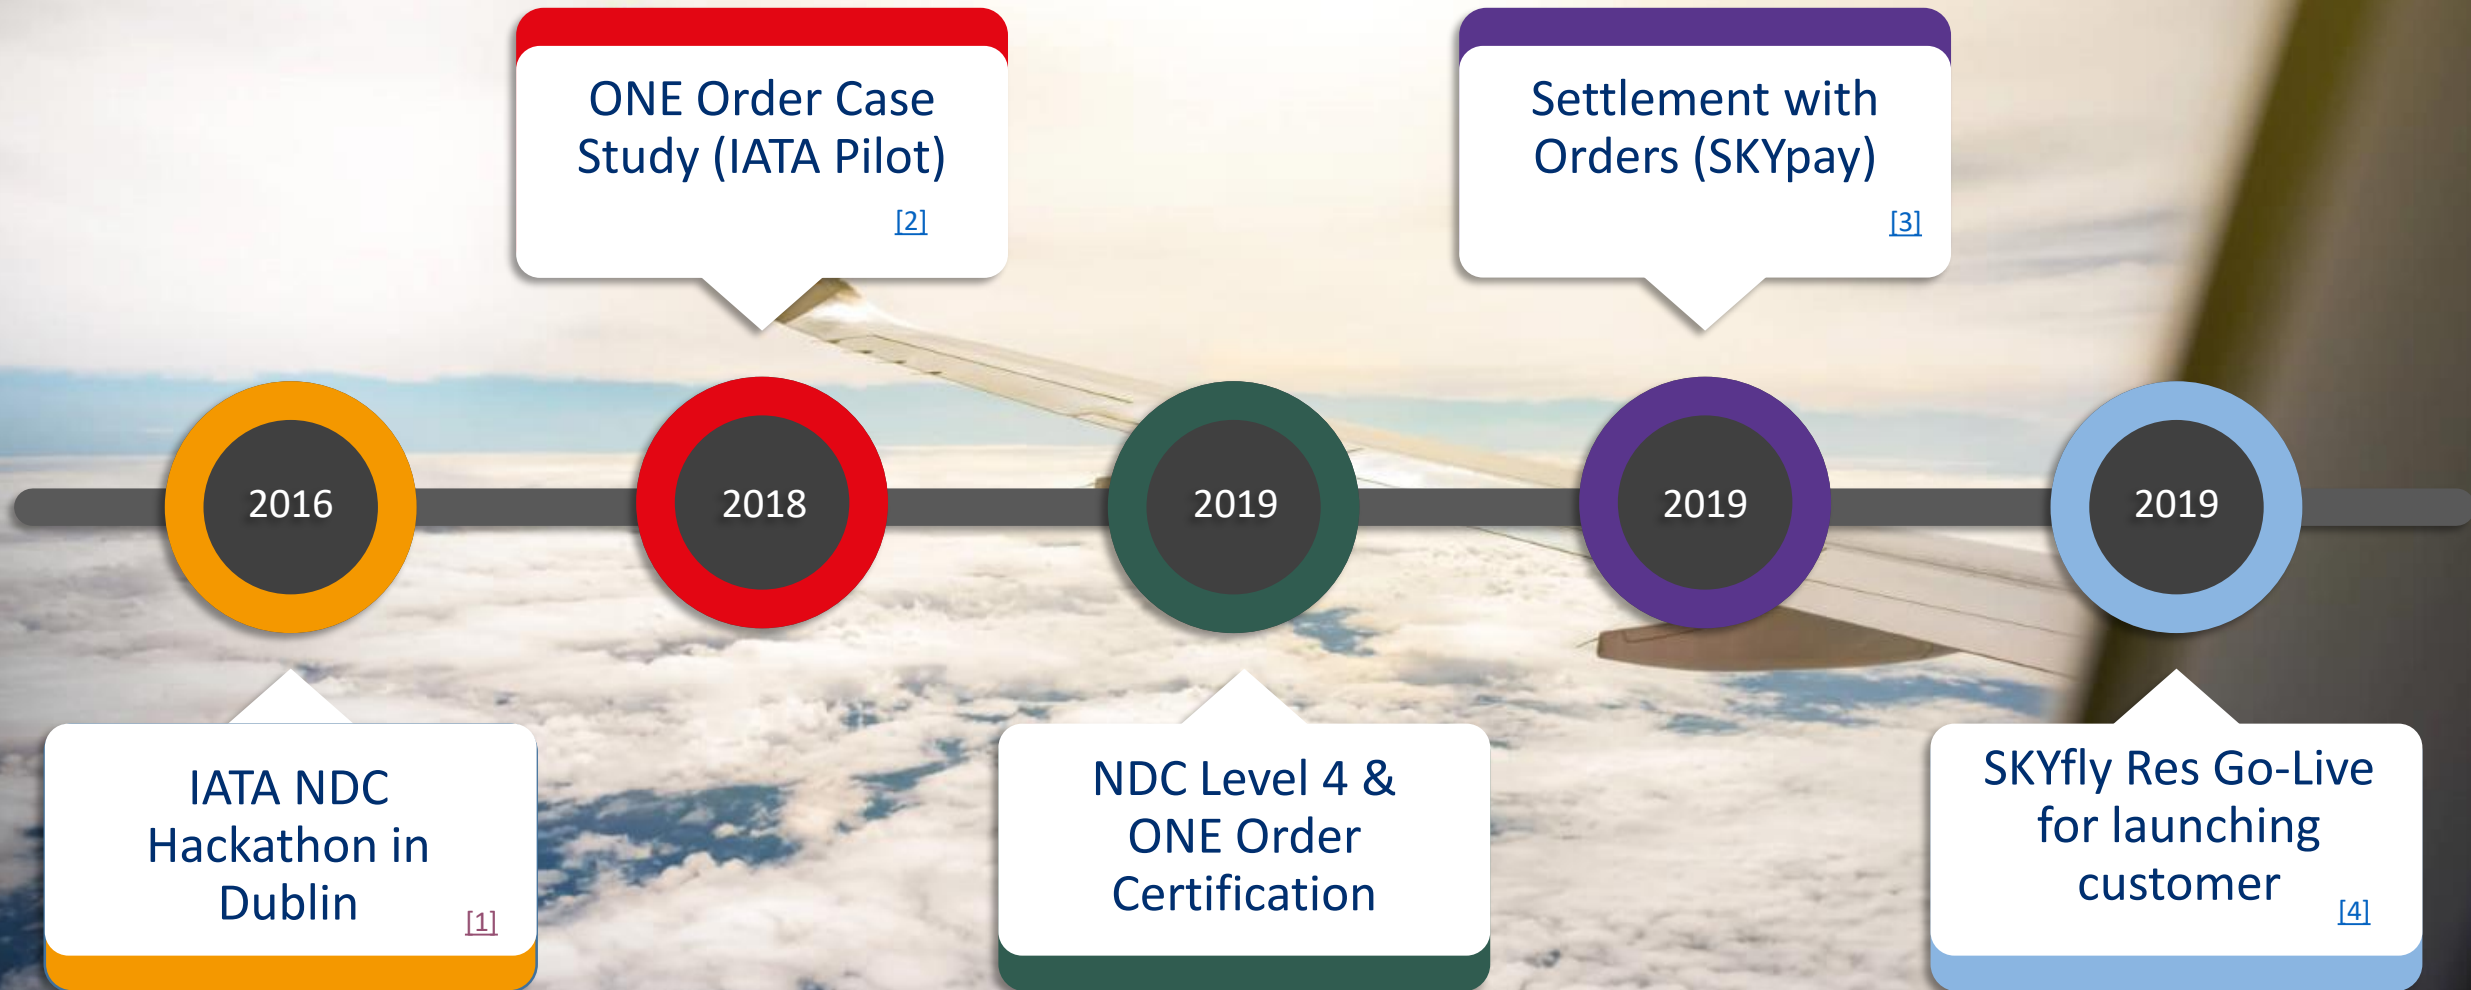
2016

IATA NDC Hackathon in Dublin [1]

2018

ONE Order Case Study (IATA Pilot) [2]

2019

NDC Level 4 & ONE Order Certification

2019

Settlement with Orders (SKYpay) [3]

2019

SKYfly Res Go-Live for launching customer [4]